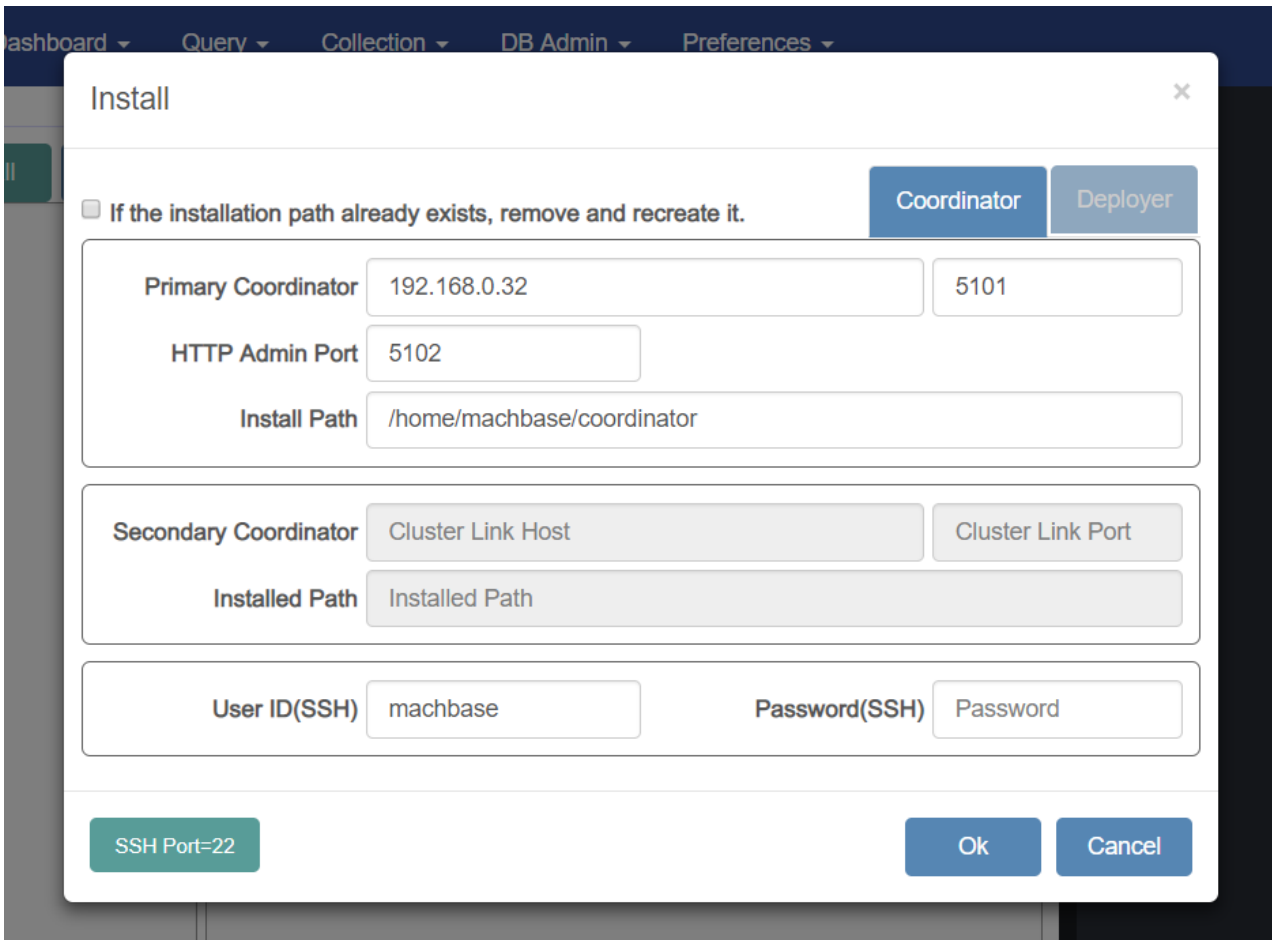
ashboard ▾ Query ▾ Collection ▾ DB Admin ▾ Preferences ▾

Install ×

ll

If the installation path already exists, remove and recreate it.

Coordinator Deployer

Primary Coordinator 192.168.0.32 5101

HTTP Admin Port 5102

Install Path /home/machbase/coordinator

Secondary Coordinator Cluster Link Host Cluster Link Port

Installed Path Installed Path

User ID(SSH) machbase Password(SSH) Password

SSH Port=22 Ok Cancel